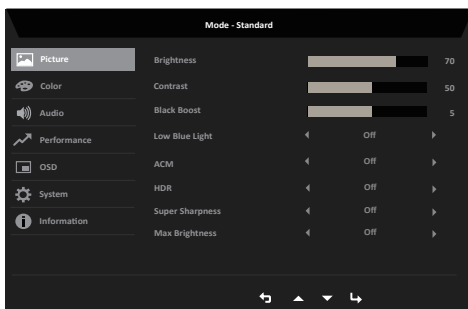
Mode - Standard

Picture
Color
Audio
Performance
OSD
System
Information

Brightness 70
Contrast 50
Black Boost 5
Low Blue Light ◀ Off ▶
ACM ◀ Off ▶
HDR ◀ Off ▶
Super Sharpness ◀ Off ▶
Max Brightness ◀ Off ▶